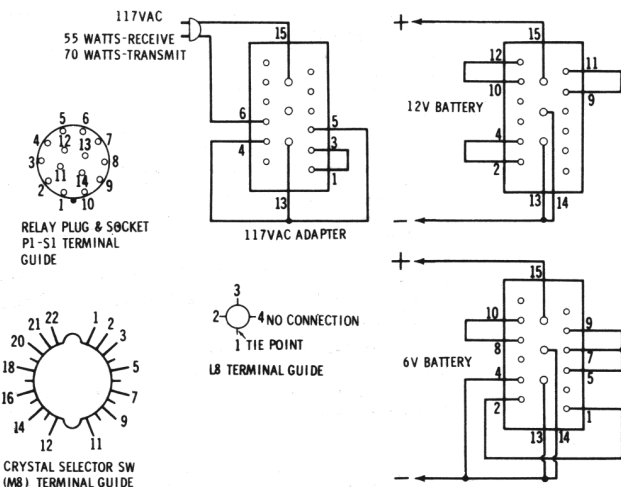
117VAC
55 WATTS-RECEIVE
70 WATTS-TRANSMIT

15
6
5
4
3
1
13
117VAC ADAPTER

+
15
12
11
10
9
12V BATTERY
4
2
13
14
−

5 6
4 12 13 7
3 8
2 11 14 9
1 10
RELAY PLUG & SOCKET P1-S1 TERMINAL GUIDE

3
2 4 NO CONNECTION
1 TIE POINT
L8 TERMINAL GUIDE

+
15
10
9
8
7
6V BATTERY
5
4
2
1
13
14
−

21 22 1 2
20 3
18 5
16 7
14 9
12 11
CRYSTAL SELECTOR SW (M8) TERMINAL GUIDE